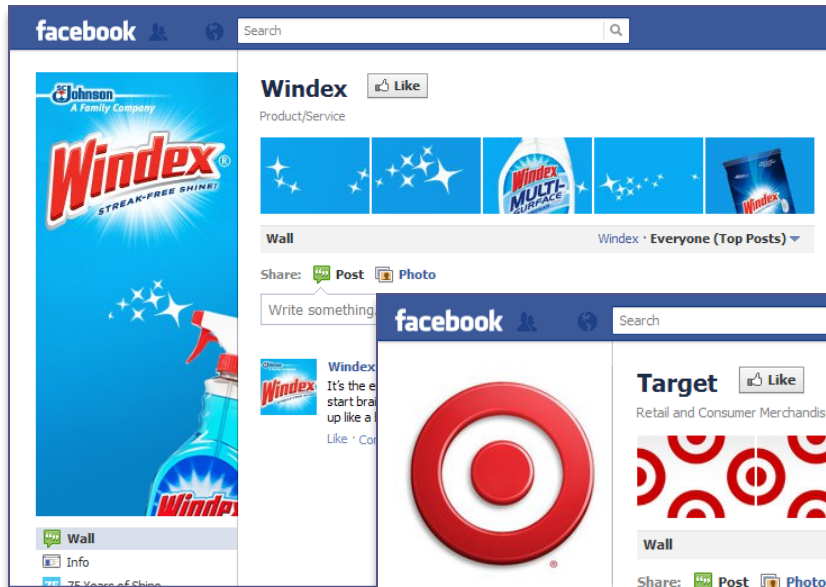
facebook

Search

SC Johnson
A Family Company

Windex®
STREAK-FREE SHINE!

Windex

Windex

Like

Product/Service

Windex
MULTI-SURFACE

Windex

Wall

Windex · Everyone (Top Posts)

Share: Post Photo

Write something...

Windex

Windex
It's the e
start brai
up like a
Like · Co

Wall
Info
75 Years of Shine

facebook

Search

Target

Like

Retail and Consumer Merchandis

Wall

Share: Post Photo